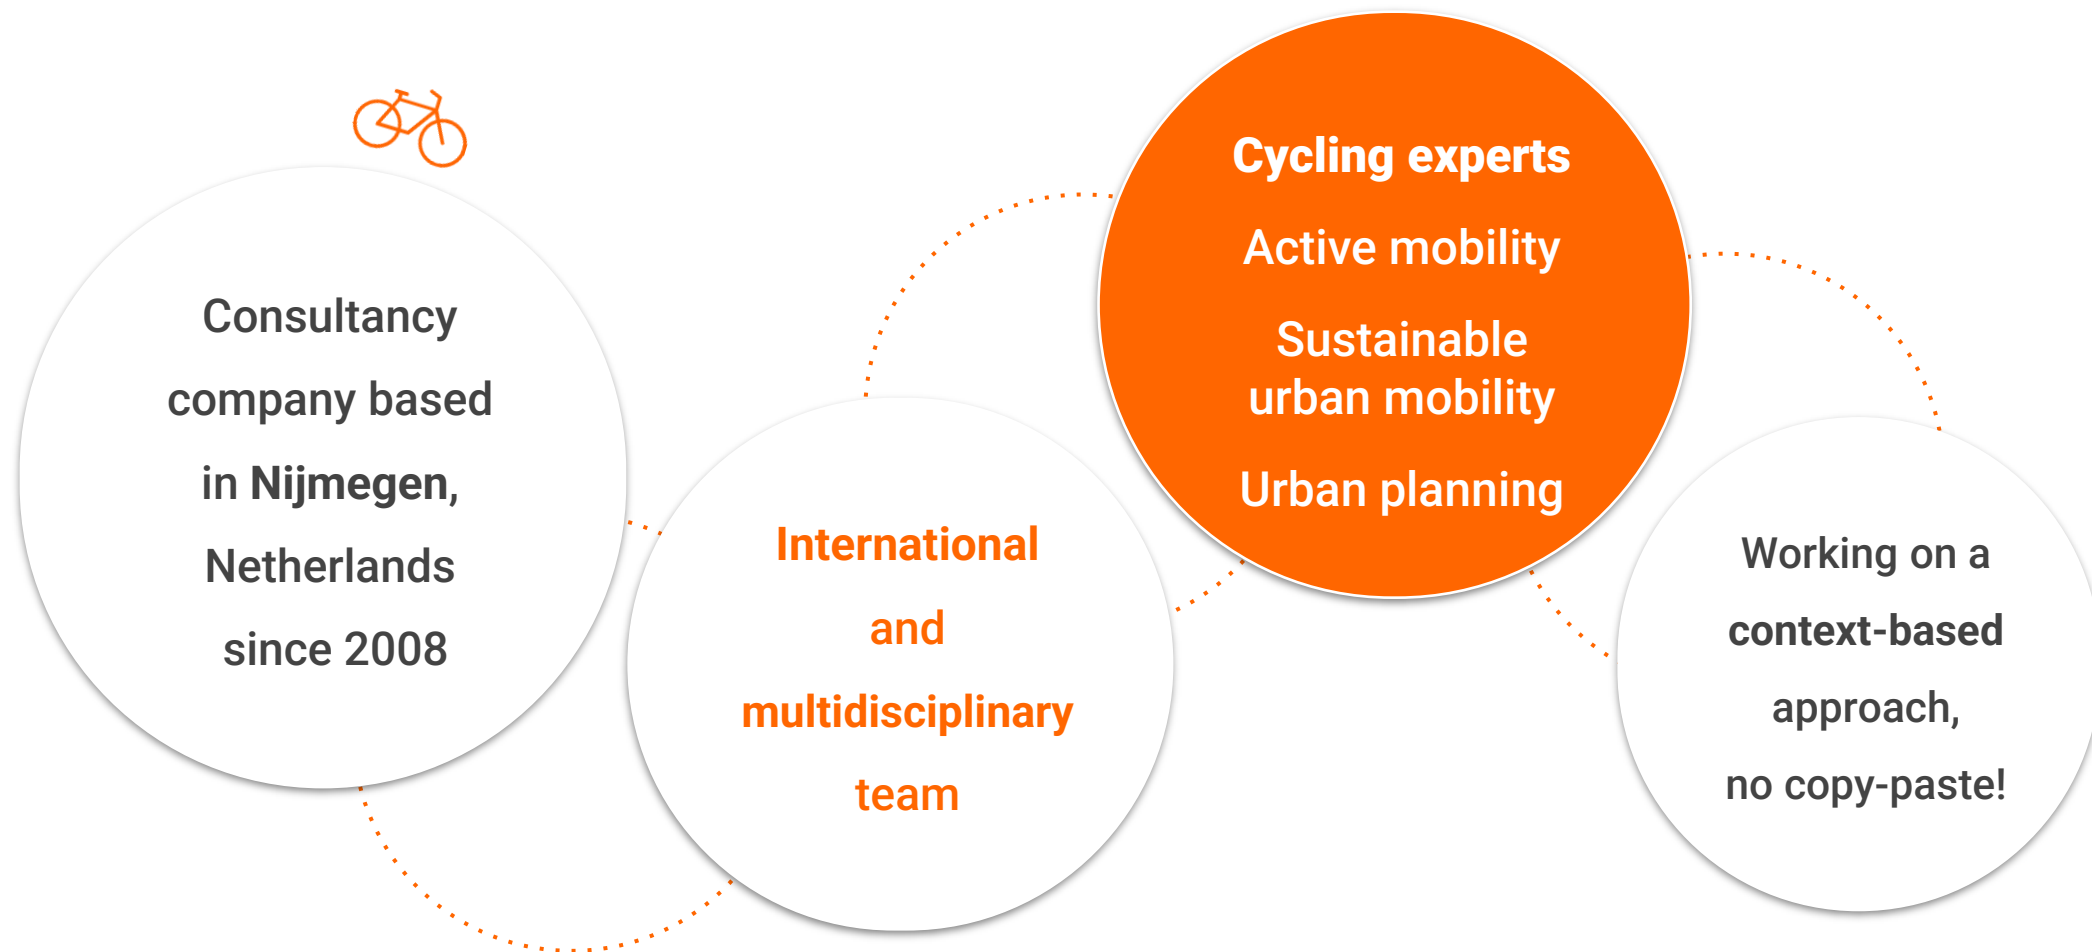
Consultancy company based in Nijmegen, Netherlands since 2008

International and multidisciplinary team

Cycling experts

Active mobility

Sustainable urban mobility

Urban planning

Working on a context-based approach, no copy-paste!